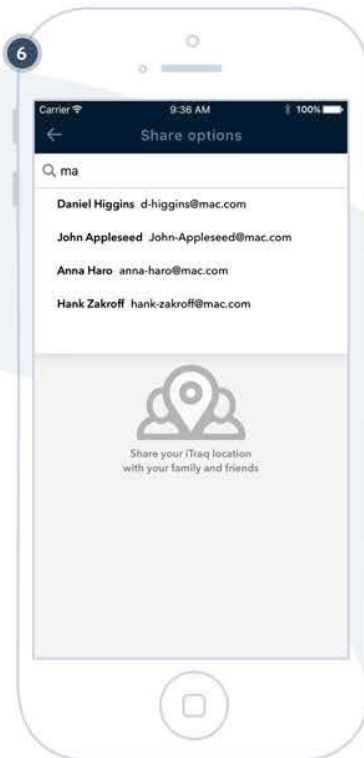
6

Carrier 9:36 AM 100%

Share options

ma

Daniel Higgins d-higgins@mac.com

John Appleseed John-Appleseed@mac.com

Anna Haro anna-haro@mac.com

Hank Zakroff hank-zakroff@mac.com

Share your iTraq location with your family and friends